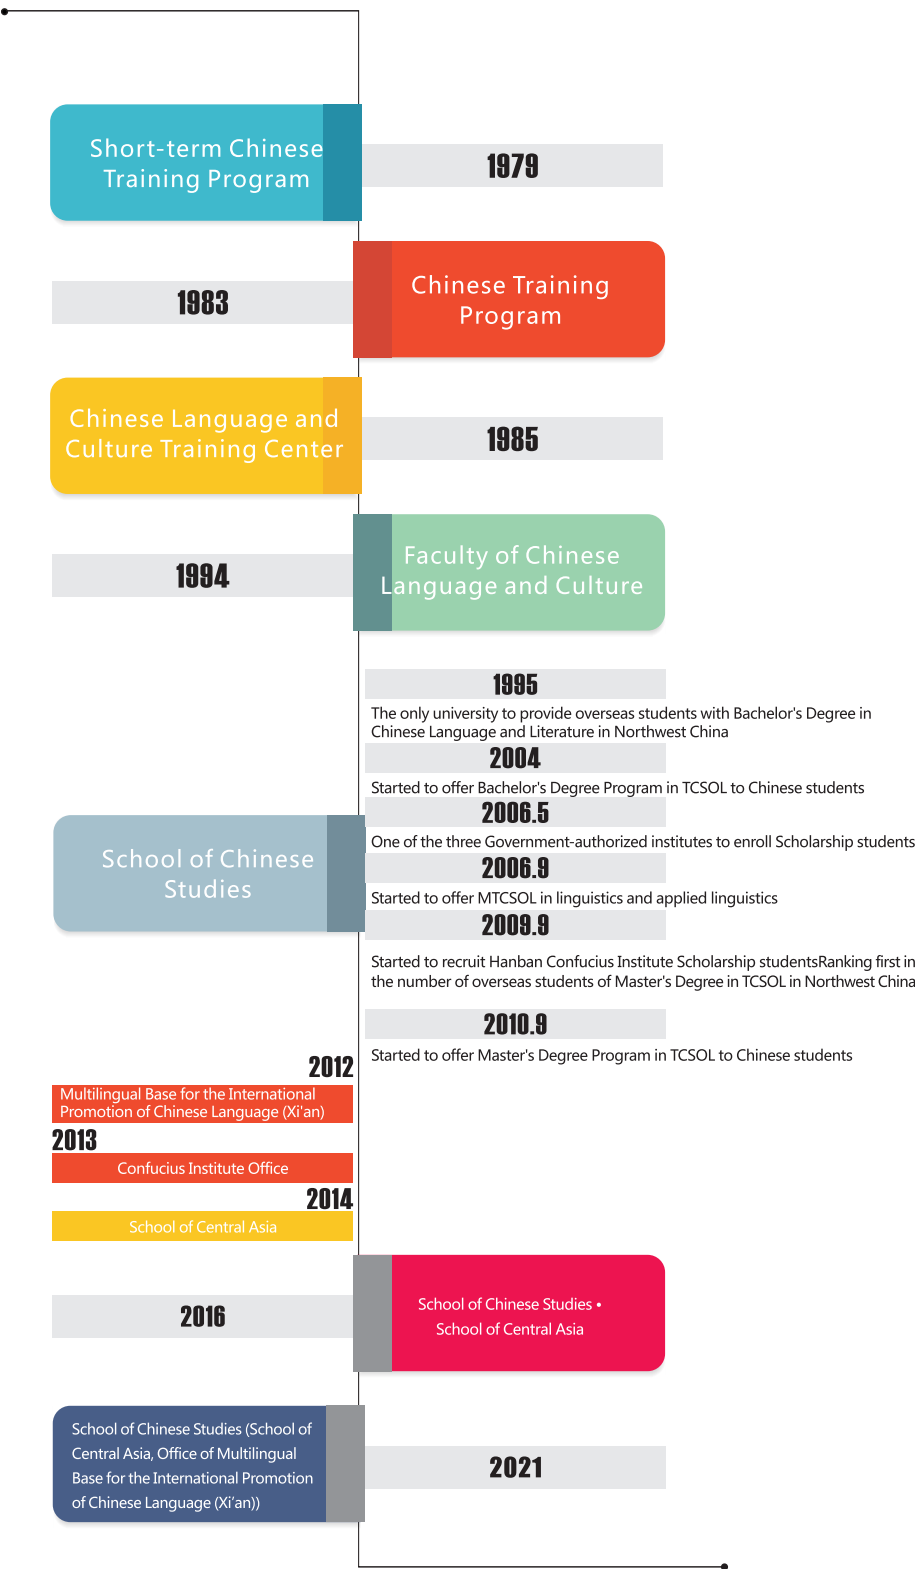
Short-term Chinese Training Program

1979

1983

Chinese Training Program

Chinese Language and Culture Training Center

1985

1994

Faculty of Chinese Language and Culture

1995

The only university to provide overseas students with Bachelor's Degree in Chinese Language and Literature in Northwest China

2004

Started to offer Bachelor's Degree Program in TCSOL to Chinese students

2006.5

One of the three Government-authorized institutes to enroll Scholarship students

School of Chinese Studies

2006.9

Started to offer MTCSOL in linguistics and applied linguistics

2009.9

Started to recruit Hanban Confucius Institute Scholarship studentsRanking first in the number of overseas students of Master's Degree in TCSOL in Northwest China

2010.9

Started to offer Master's Degree Program in TCSOL to Chinese students

2012

Multilingual Base for the International Promotion of Chinese Language (Xi'an)

2013

Confucius Institute Office

2014

School of Central Asia

2016

School of Chinese Studies • School of Central Asia

School of Chinese Studies (School of Central Asia, Office of Multilingual Base for the International Promotion of Chinese Language (Xi'an))

2021